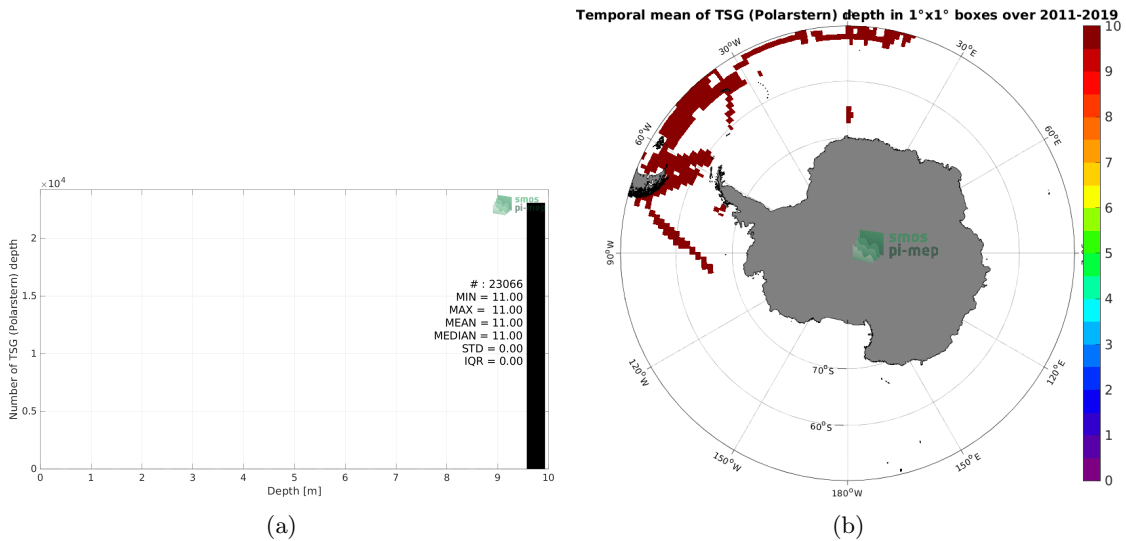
$\times10^4$

smos
pi-mep

2
1.5
1
0.5
0

Number of TSG (Polarstern) depth

# : 23066
MIN = 11.00
MAX = 11.00
MEAN = 11.00
MEDIAN = 11.00
STD = 0.00
IQR = 0.00

0 1 2 3 4 5 6 7 8 9 10
Depth [m]

(a)

Temporal mean of TSG (Polarstern) depth in 1°x1° boxes over 2011-2019

30°W
30°E
60°W
60°E
90°W
90°E
120°W
120°E
150°W
150°E
180°W
70°S
60°S

smos
pi-mep

10
9
8
7
6
5
4
3
2
1
0

(b)